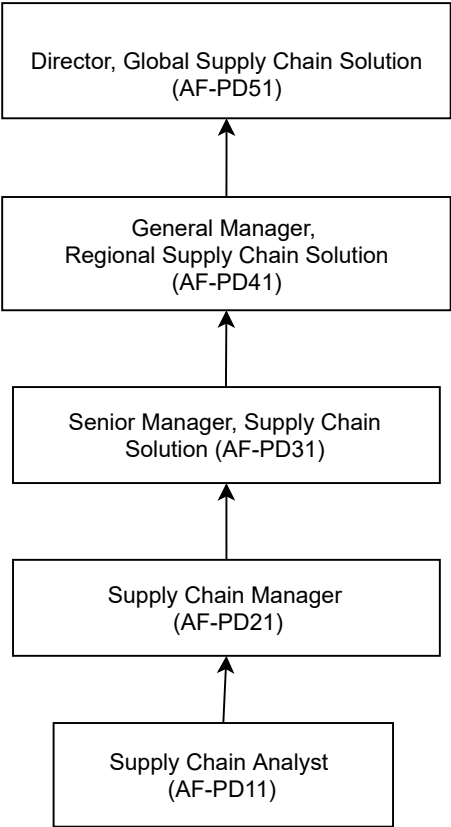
Director, Global Supply Chain Solution (AF-PD51)

General Manager, Regional Supply Chain Solution (AF-PD41)

Senior Manager, Supply Chain Solution (AF-PD31)

Supply Chain Manager (AF-PD21)

Supply Chain Analyst (AF-PD11)